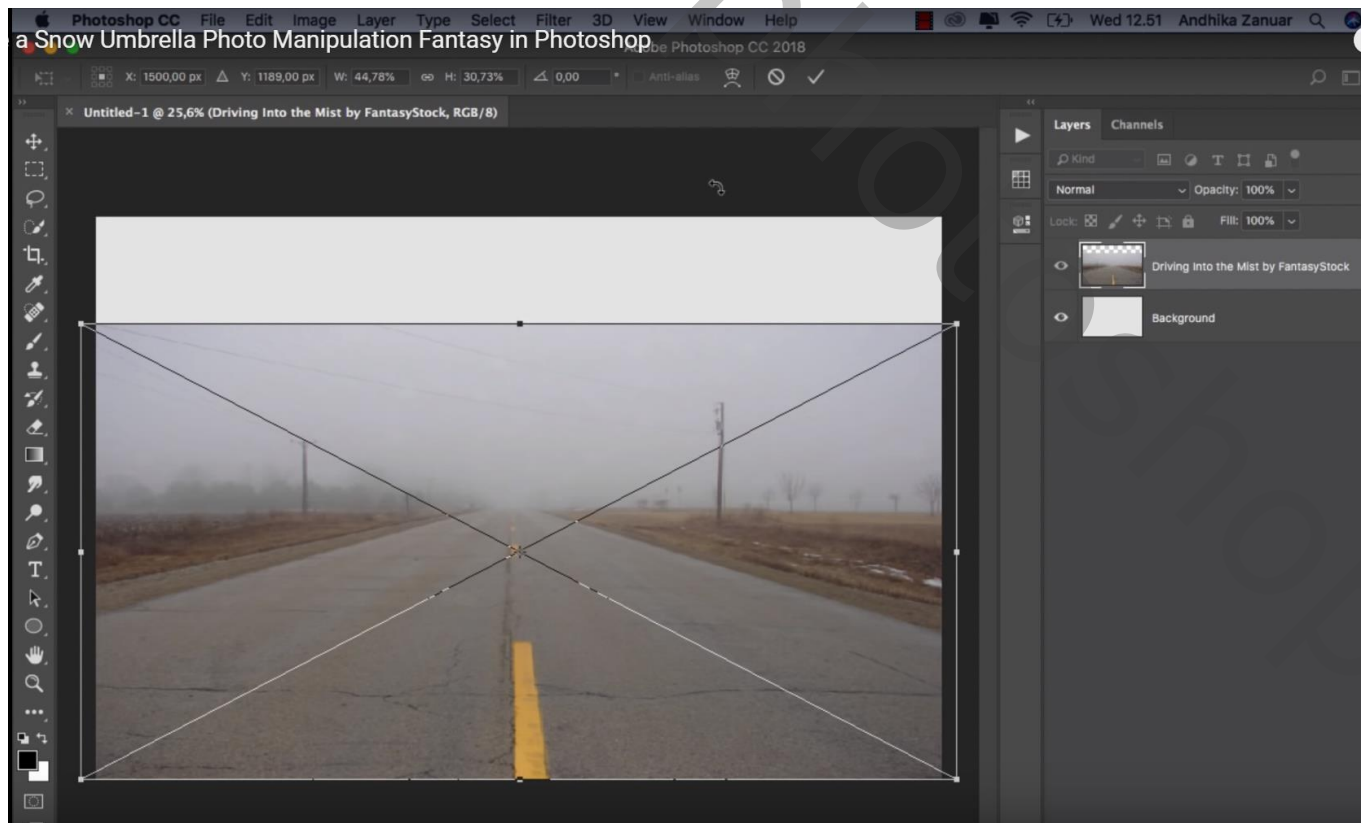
Photoshop CC File Edit Image Layer Type Select Filter 3D View Window Help Wed 12.51 Andhika Zanuar

a Snow Umbrella Photo Manipulation Fantasy in Photoshop

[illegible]obe Photoshop CC 2018

X: 1500,00 px Y: 1189,00 px W: 44,78% H: 30,73% 0,00 ° Anti-alias

Untitled-1 @ 25,6% (Driving Into the Mist by FantasyStock, RGB/8)

Layers Channels

Kind

Normal Opacity: 100%

Lock: Fill: 100%

Driving Into the Mist by FantasyStock

Background